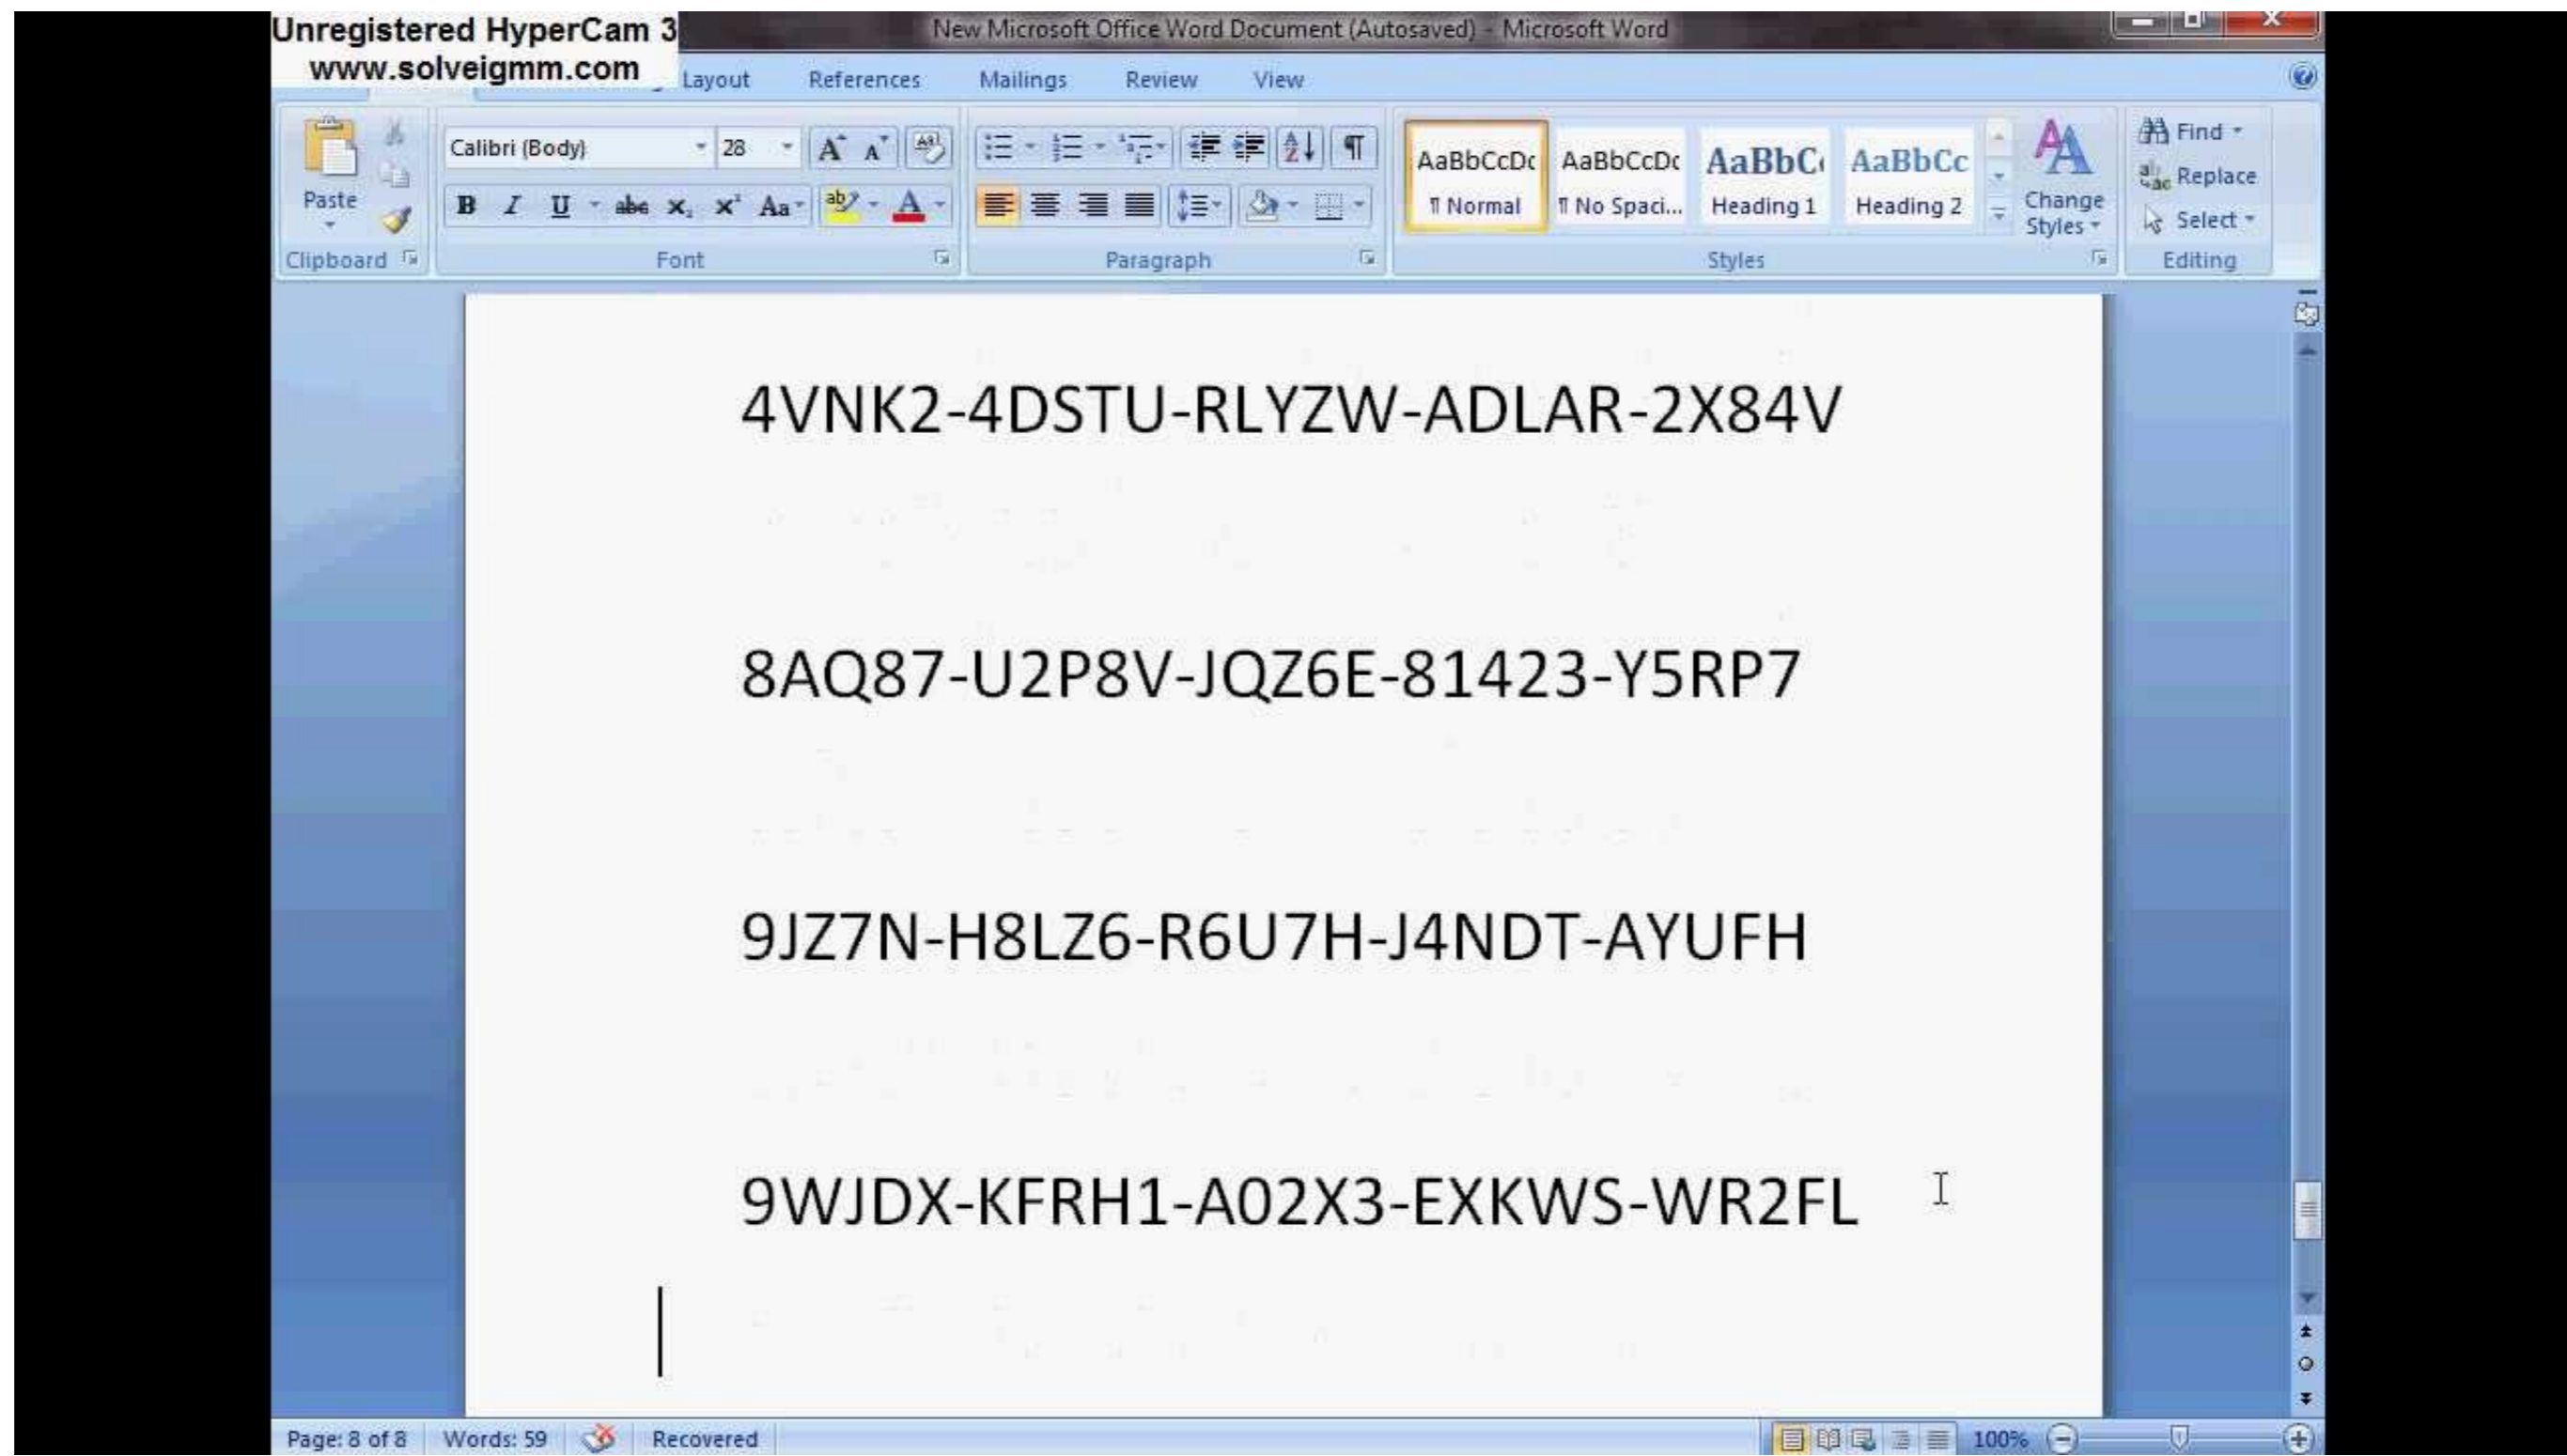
Unregistered HyperCam 3
www.solveigmm.com

New Microsoft Office Word Document (Autosaved) - Microsoft Word

Layout References Mailings Review View

Paste
Clipboard

Calibri (Body) 28
B I U abe $x_2$ $x^2$ Aa
Font

Paragraph

AaBbCcDc ¶ Normal
AaBbCcDc ¶ No Spaci...
AaBbC Heading 1
AaBbCc Heading 2
Change Styles
Styles

Find
Replace
Select
Editing

4VNK2-4DSTU-RLYZW-ADLAR-2X84V

8AQ87-U2P8V-JQZ6E-81423-Y5RP7

9JZ7N-H8LZ6-R6U7H-J4NDT-AYUFH

9WJDX-KFRH1-A02X3-EXKWS-WR2FL

Page: 8 of 8 Words: 59 Recovered 100%